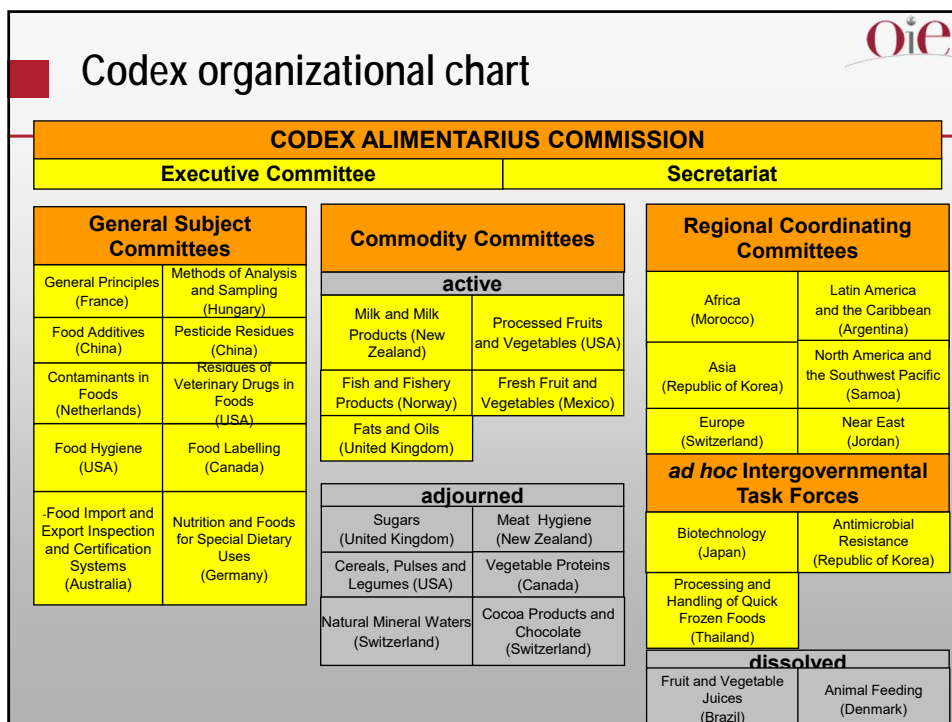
Oie

Codex organizational chart

CODEX ALIMENTARIUS COMMISSION

| Executive Committee | Secretariat |
|---|---|

General Subject Committees

| | |
|---|---|
| General Principles (France) | Methods of Analysis and Sampling (Hungary) |
| Food Additives (China) | Pesticide Residues (China) |
| Contaminants in Foods (Netherlands) | Residues of Veterinary Drugs in Foods (USA) |
| Food Hygiene (USA) | Food Labelling (Canada) |
| -Food Import and Export Inspection and Certification Systems (Australia) | Nutrition and Foods for Special Dietary Uses (Germany) |

Commodity Committees

active

| | |
|---|---|
| Milk and Milk Products (New Zealand) | Processed Fruits and Vegetables (USA) |
| Fish and Fishery Products (Norway) | Fresh Fruit and Vegetables (Mexico) |
| Fats and Oils (United Kingdom) | |

adjourned

| | |
|---|---|
| Sugars (United Kingdom) | Meat Hygiene (New Zealand) |
| Cereals, Pulses and Legumes (USA) | Vegetable Proteins (Canada) |
| Natural Mineral Waters (Switzerland) | Cocoa Products and Chocolate (Switzerland) |

Regional Coordinating Committees

| | |
|---|---|
| Africa (Morocco) | Latin America and the Caribbean (Argentina) |
| Asia (Republic of Korea) | North America and the Southwest Pacific (Samoa) |
| Europe (Switzerland) | Near East (Jordan) |

*ad hoc* Intergovernmental Task Forces

| | |
|---|---|
| Biotechnology (Japan) | Antimicrobial Resistance (Republic of Korea) |
| Processing and Handling of Quick Frozen Foods (Thailand) | |

dissolved

| | |
|---|---|
| Fruit and Vegetable Juices (Brazil) | Animal Feeding (Denmark) |